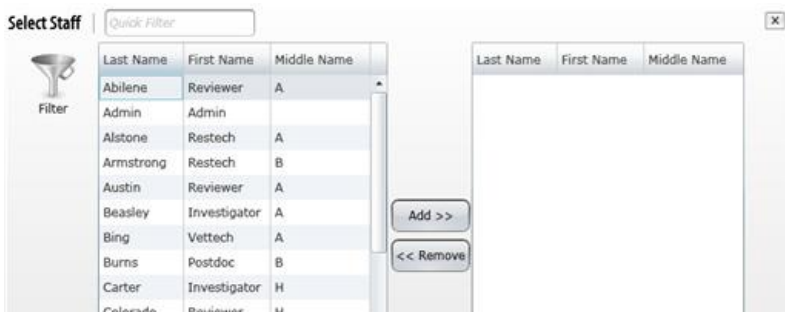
Select Staff Quick Filter

×

Filter

| Last Name | First Name | Middle Name |
|---|---|---|
| Abilene | Reviewer | A |
| Admin | Admin | |
| Alstone | Restech | A |
| Armstrong | Restech | B |
| Austin | Reviewer | A |
| Beasley | Investigator | A |
| Bing | Vettech | A |
| Burns | Postdoc | B |
| Carter | Investigator | H |
| Colorado | Reviewer | H |

Add >>

<< Remove

| Last Name | First Name | Middle Name |
|---|---|---|